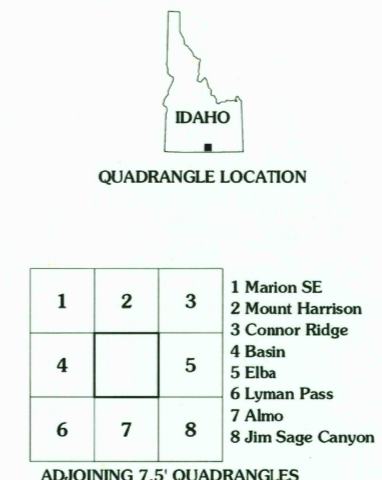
IDAHO

QUADRANGLE LOCATION

| 1 | 2 | 3 |
|---|---|---|
| 4 |  | 5 |
| 6 | 7 | 8 |

1 Marion SE
2 Mount Harrison
3 Connor Ridge
4 Basin
5 Elba
6 Lyman Pass
7 Almo
8 Jim Sage Canyon

ADJOINING 7.5' QUADRANGLES